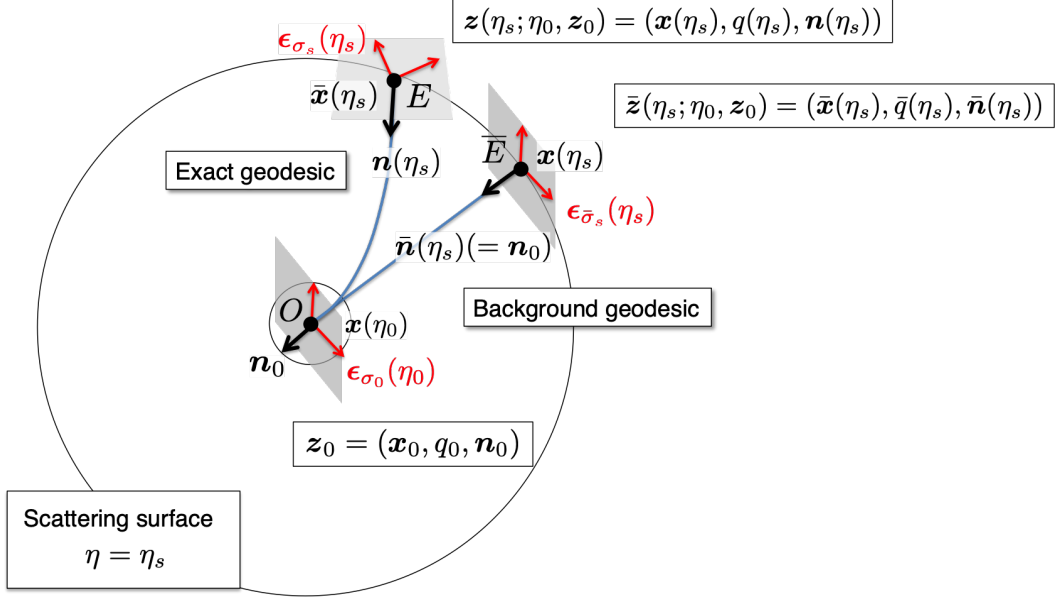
$\boldsymbol{z}(\eta_s;\eta_0,\boldsymbol{z}_0)=(\boldsymbol{x}(\eta_s),q(\eta_s),\boldsymbol{n}(\eta_s))$

$\boldsymbol{\epsilon}_{\sigma_s}(\eta_s)$

$\bar{\boldsymbol{x}}(\eta_s)$

$E$

$\bar{\boldsymbol{z}}(\eta_s;\eta_0,\boldsymbol{z}_0)=(\bar{\boldsymbol{x}}(\eta_s),\bar{q}(\eta_s),\bar{\boldsymbol{n}}(\eta_s))$

$\overline{E}$

$\boldsymbol{x}(\eta_s)$

Exact geodesic

$\boldsymbol{n}(\eta_s)$

$\boldsymbol{\epsilon}_{\bar{\sigma}_s}(\eta_s)$

$\bar{\boldsymbol{n}}(\eta_s)(=\boldsymbol{n}_0)$

$O$

Background geodesic

$\boldsymbol{x}(\eta_0)$

$\boldsymbol{n}_0$

$\boldsymbol{\epsilon}_{\sigma_0}(\eta_0)$

$\boldsymbol{z}_0=(\boldsymbol{x}_0,q_0,\boldsymbol{n}_0)$

Scattering surface
$\eta=\eta_s$